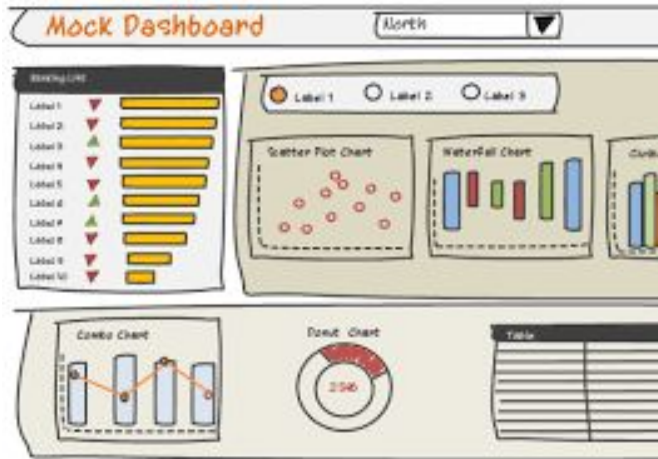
Mock Dashboard

North

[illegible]

Label 1
Label 2
Label 3
Label 4
Label 5
Label 6
Label 7
Label 8
Label 9
Label 10

Label 1
Label 2
Label 3

Scatter Plot Chart

Waterfall Chart

Co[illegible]

Combo Chart

Donut Chart

25%

Table